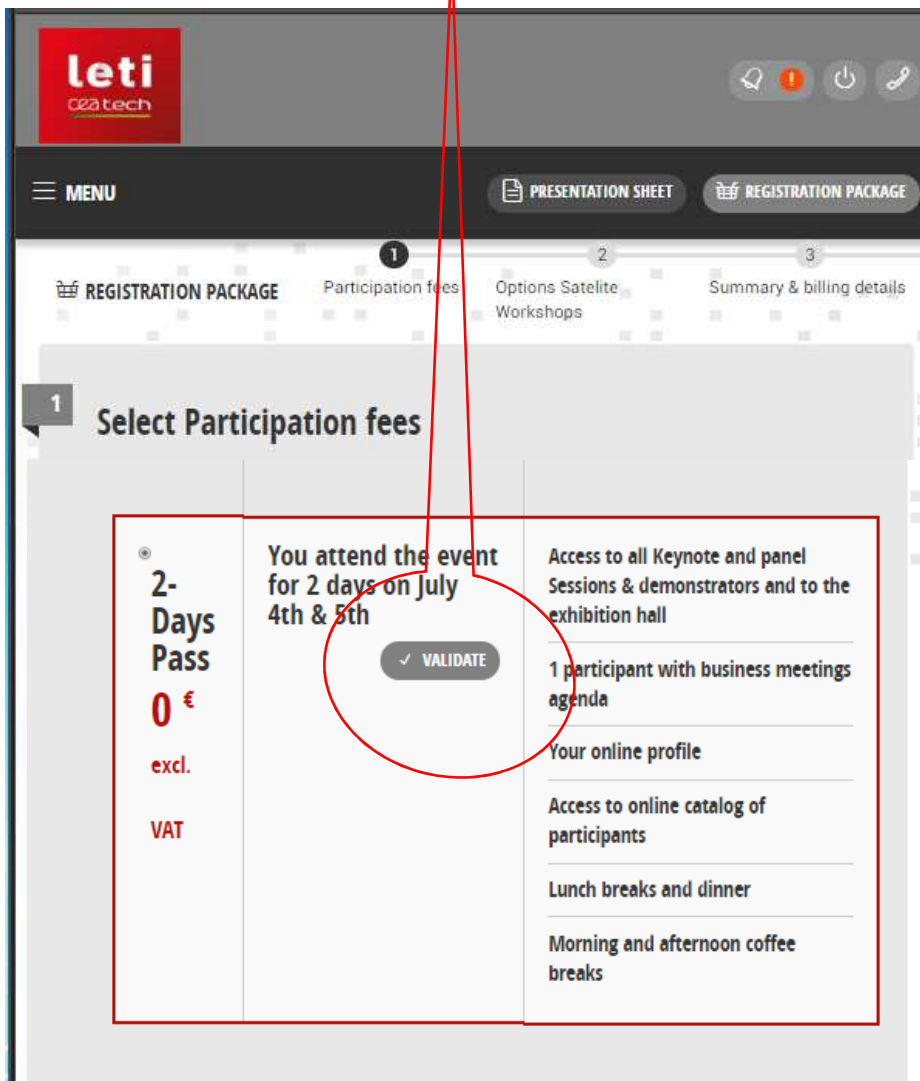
leti
ceatech

MENU

PRESENTATION SHEET

REGISTRATION PACKAGE

REGISTRATION PACKAGE

1
Participation fees

2
Options Satelite Workshops

3
Summary & billing details

1

Select Participation fees

2-Days Pass
0 €
excl.
VAT

You attend the event for 2 days on July 4th & 5th

✓ VALIDATE

Access to all Keynote and panel Sessions & demonstrators and to the exhibition hall

1 participant with business meetings agenda

Your online profile

Access to online catalog of participants

Lunch breaks and dinner

Morning and afternoon coffee breaks